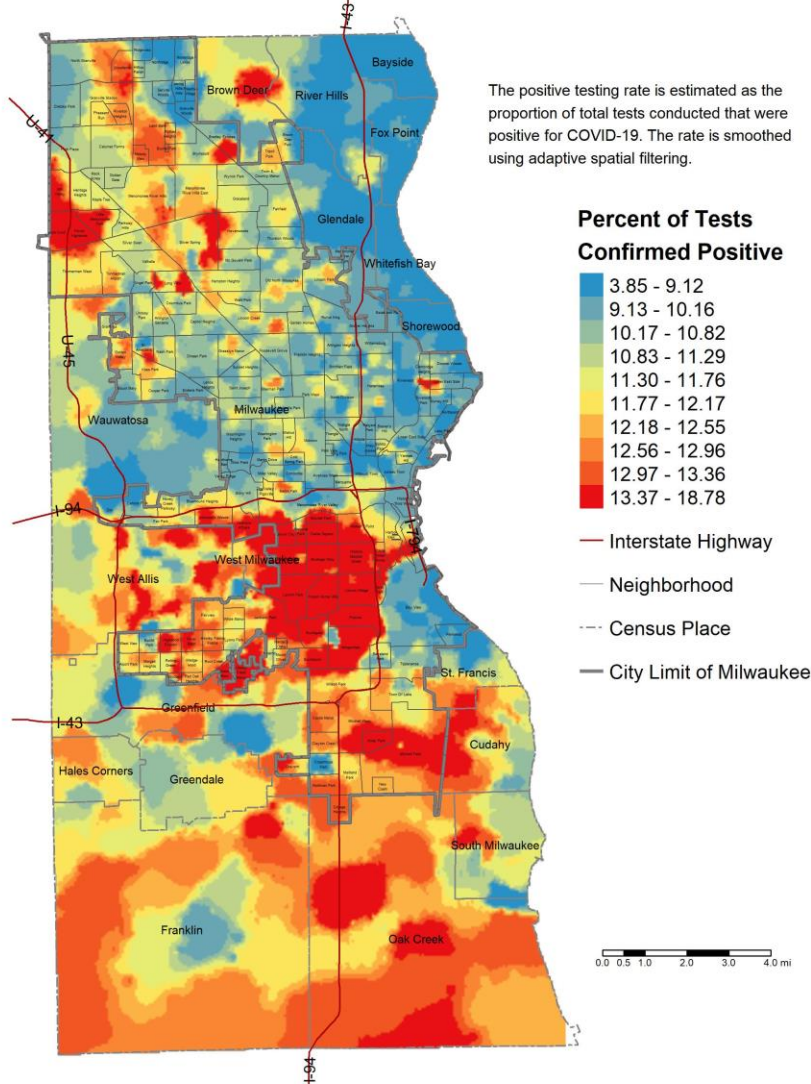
I-43

Bayside

Brown Deer

River Hills

U-41

Fox Point

Glendale

Whitefish Bay

Shorewood

U-45

Wauwatosa

Milwaukee

I-94

I-794

West Milwaukee

West Allis

St. Francis

I-43

Greenfield

Cudahy

Hales Corners

Greendale

South Milwaukee

Franklin

Oak Creek

I-94

The positive testing rate is estimated as the proportion of total tests conducted that were positive for COVID-19. The rate is smoothed using adaptive spatial filtering.

Percent of Tests Confirmed Positive

3.85 - 9.12
9.13 - 10.16
10.17 - 10.82
10.83 - 11.29
11.30 - 11.76
11.77 - 12.17
12.18 - 12.55
12.56 - 12.96
12.97 - 13.36
13.37 - 18.78

Interstate Highway

Neighborhood

Census Place

City Limit of Milwaukee

0.0 0.5 1.0 2.0 3.0 4.0 mi